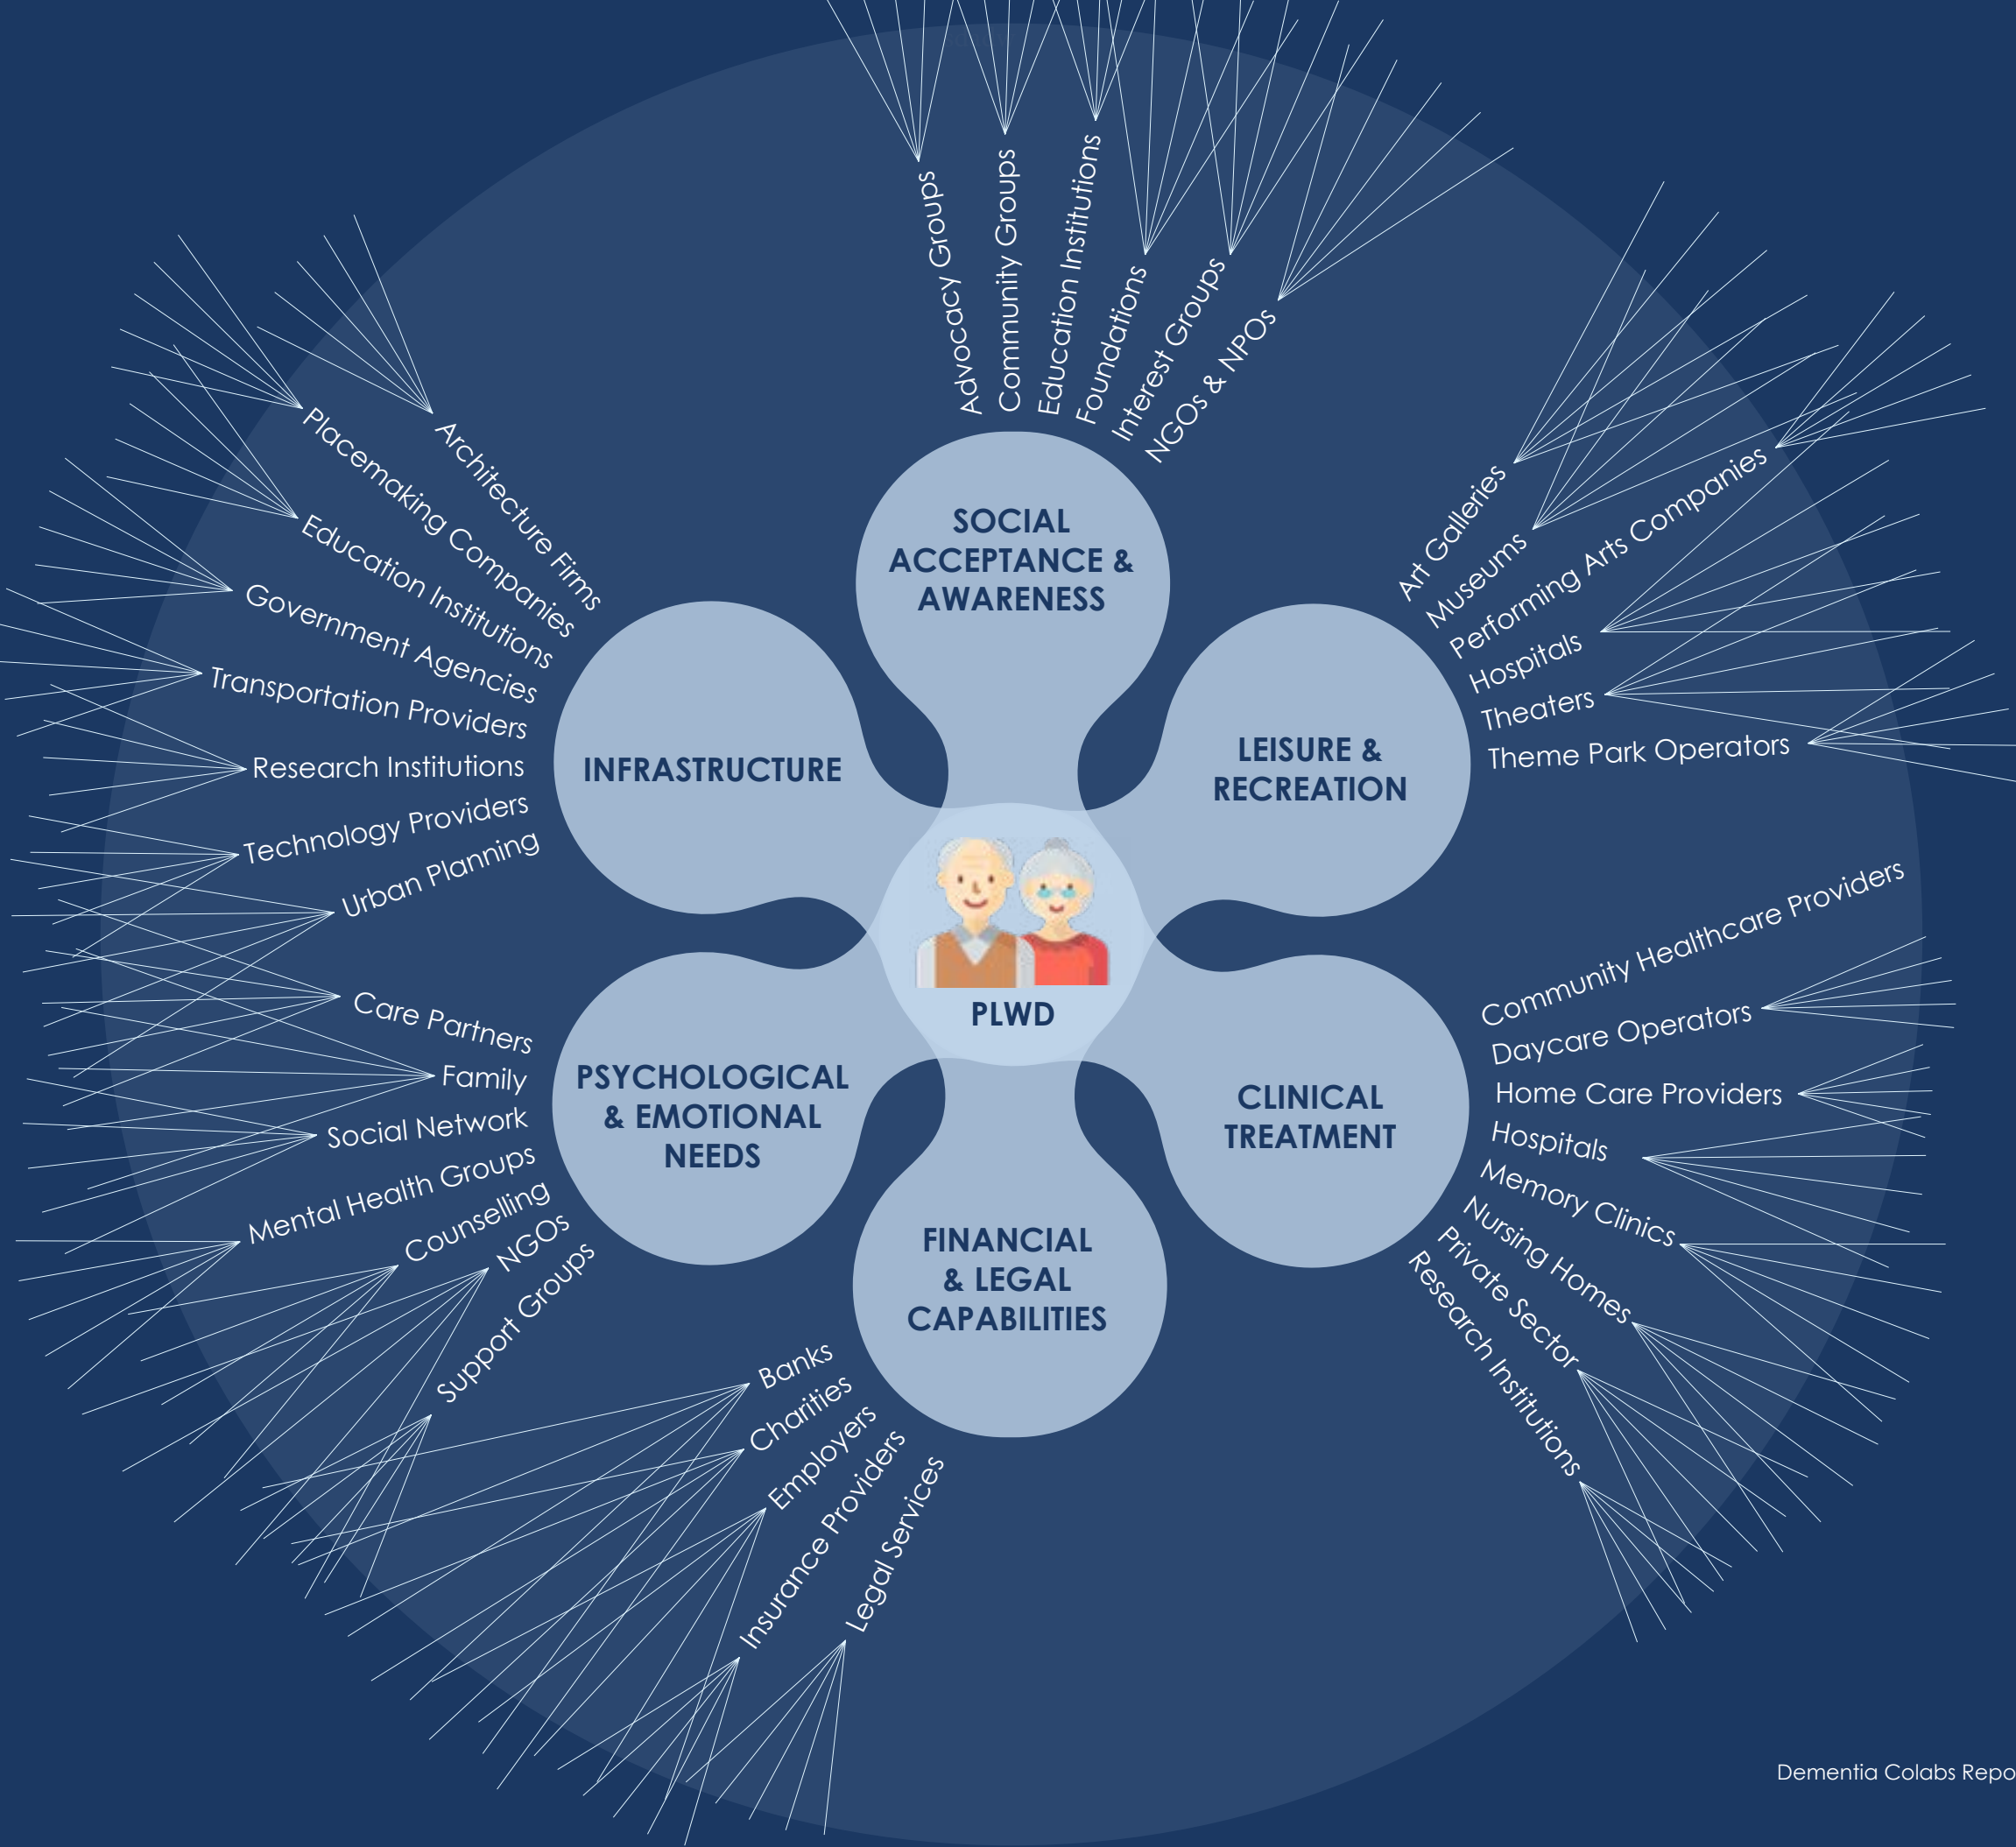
Advocacy Groups
Community Groups
Education Institutions
Foundations
Interest Groups
NGOs & NPOs

SOCIAL ACCEPTANCE & AWARENESS

Architecture Firms
Placemaking Companies
Education Institutions
Government Agencies
Transportation Providers
Research Institutions
Technology Providers
Urban Planning

INFRASTRUCTURE

Art Galleries
Museums
Performing Arts Companies
Hospitals
Theaters
Theme Park Operators

LEISURE & RECREATION

PLWD

Care Partners
Family
Social Network
Mental Health Groups
Counselling
NGOs
Support Groups

PSYCHOLOGICAL & EMOTIONAL NEEDS

Community Healthcare Providers
Daycare Operators
Home Care Providers
Hospitals
Memory Clinics
Nursing Homes
Private Sector
Research Institutions

CLINICAL TREATMENT

Banks
Charities
Employers
Insurance Providers
Legal Services

FINANCIAL & LEGAL CAPABILITIES

Dementia Colabs Repo